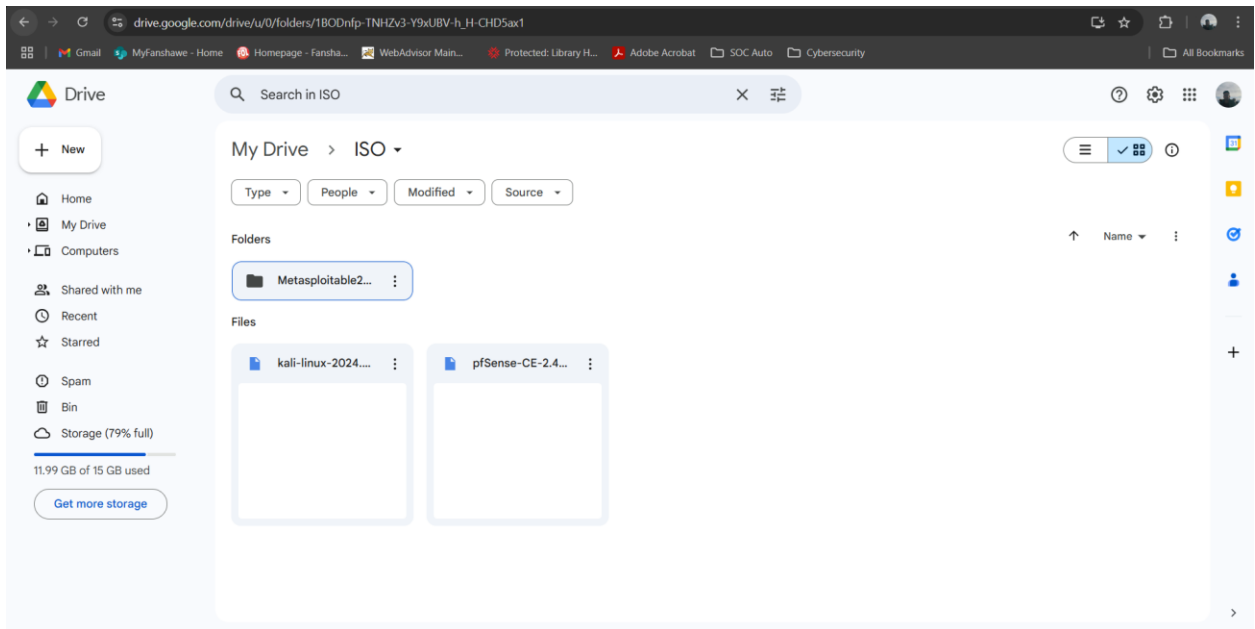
drive.google.com/drive/u/0/folders/1BODnfp-TNHZv3-Y9xUBV-h_H-CHD5ax1

Gmail MyFanshawe - Home Homepage - Fansha... WebAdvisor Main... Protected: Library H... Adobe Acrobat SOC Auto Cybersecurity All Bookmarks

Drive

Search in ISO

New

Home
My Drive
Computers

Shared with me
Recent
Starred

Spam
Bin
Storage (79% full)

11.99 GB of 15 GB used

Get more storage

My Drive > ISO

Type People Modified Source

Folders

Name

Metasploitable2...

Files

kali-linux-2024....

pfSense-CE-2.4...